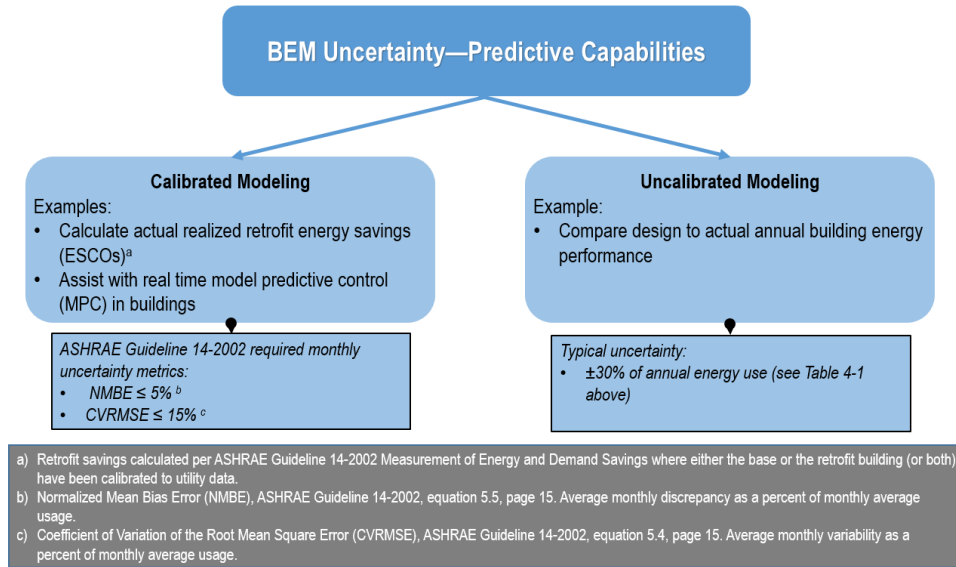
BEM Uncertainty—Predictive Capabilities

Calibrated Modeling
Examples:
• Calculate actual realized retrofit energy savings (ESCOs)$^{a}$
• Assist with real time model predictive control (MPC) in buildings

ASHRAE Guideline 14-2002 required monthly uncertainty metrics:
• NMBE ≤ 5% $^{b}$
• CVRMSE ≤ 15% $^{c}$

Uncalibrated Modeling
Example:
• Compare design to actual annual building energy performance

Typical uncertainty:
• ±30% of annual energy use (see Table 4-1 above)

a) Retrofit savings calculated per ASHRAE Guideline 14-2002 Measurement of Energy and Demand Savings where either the base or the retrofit building (or both) have been calibrated to utility data.
b) Normalized Mean Bias Error (NMBE), ASHRAE Guideline 14-2002, equation 5.5, page 15. Average monthly discrepancy as a percent of monthly average usage.
c) Coefficient of Variation of the Root Mean Square Error (CVRMSE), ASHRAE Guideline 14-2002, equation 5.4, page 15. Average monthly variability as a percent of monthly average usage.